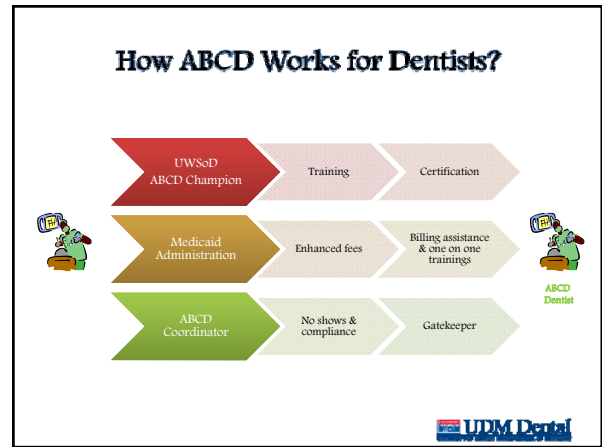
How ABCD Works for Dentists?

UWSoD ABCD Champion

Training

Certification

Medicaid Administration

Enhanced fees

Billing assistance & one on one trainings

ABCD Coordinator

No shows & compliance

Gatekeeper

ABCD Dentist

UDM Dental